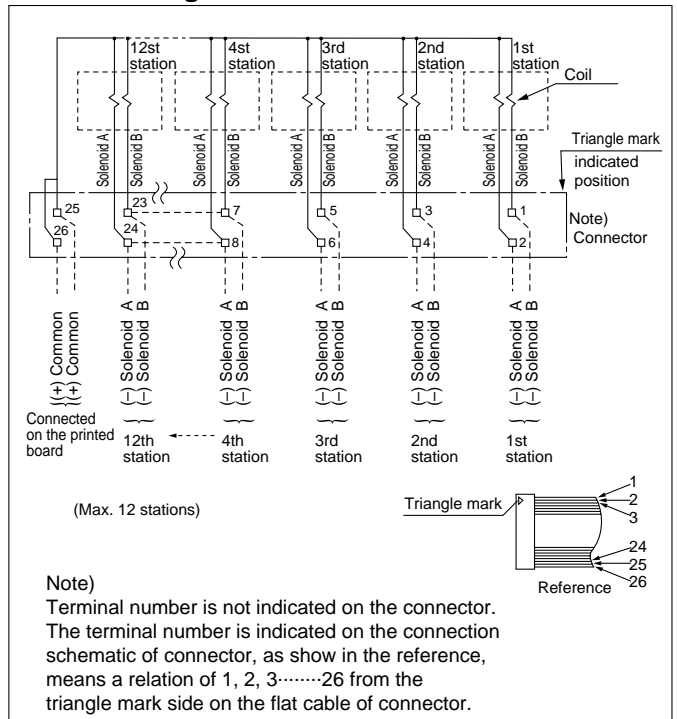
12st station
4st station
3rd station
2nd station
1st station
Coil

Solenoid A
Solenoid B
Solenoid A
Solenoid B
Solenoid A
Solenoid B
Solenoid A
Solenoid B
Solenoid A
Solenoid B

Triangle mark indicated position

25
26
23
24
7
8
5
6
3
4
1
2

Note) Connector

(+) Common
(+) Common
(−) Solenoid A
(−) Solenoid B
(−) Solenoid A
(−) Solenoid B
(−) Solenoid A
(−) Solenoid B
(−) Solenoid A
(−) Solenoid B
(−) Solenoid A
(−) Solenoid B

Connected on the printed board
12th station
4th station
3rd station
2nd station
1st station

(Max. 12 stations)

Triangle mark
1
2
3
24
25
26
Reference

Note)
Terminal number is not indicated on the connector. The terminal number is indicated on the connection schematic of connector, as show in the reference, means a relation of 1, 2, 3·········26 from the triangle mark side on the flat cable of connector.